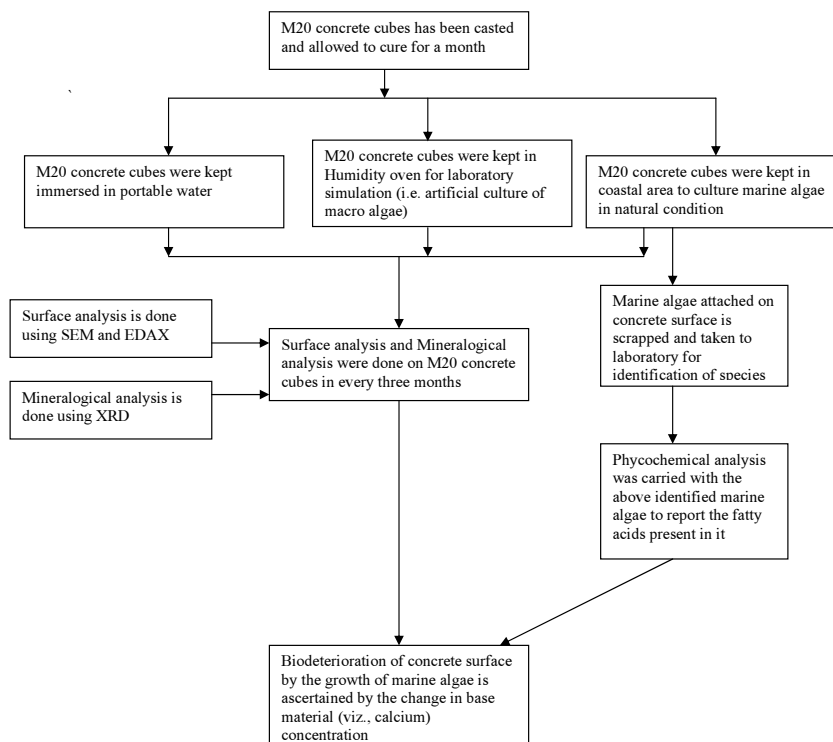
M20 concrete cubes has been casted and allowed to cure for a month

`

M20 concrete cubes were kept immersed in portable water

M20 concrete cubes were kept in Humidity oven for laboratory simulation (i.e. artificial culture of macro algae)

M20 concrete cubes were kept in coastal area to culture marine algae in natural condition

Surface analysis is done using SEM and EDAX

Mineralogical analysis is done using XRD

Surface analysis and Mineralogical analysis were done on M20 concrete cubes in every three months

Marine algae attached on concrete surface is scrapped and taken to laboratory for identification of species

Phycochemical analysis was carried with the above identified marine algae to report the fatty acids present in it

Biodeterioration of concrete surface by the growth of marine algae is ascertained by the change in base material (viz., calcium) concentration